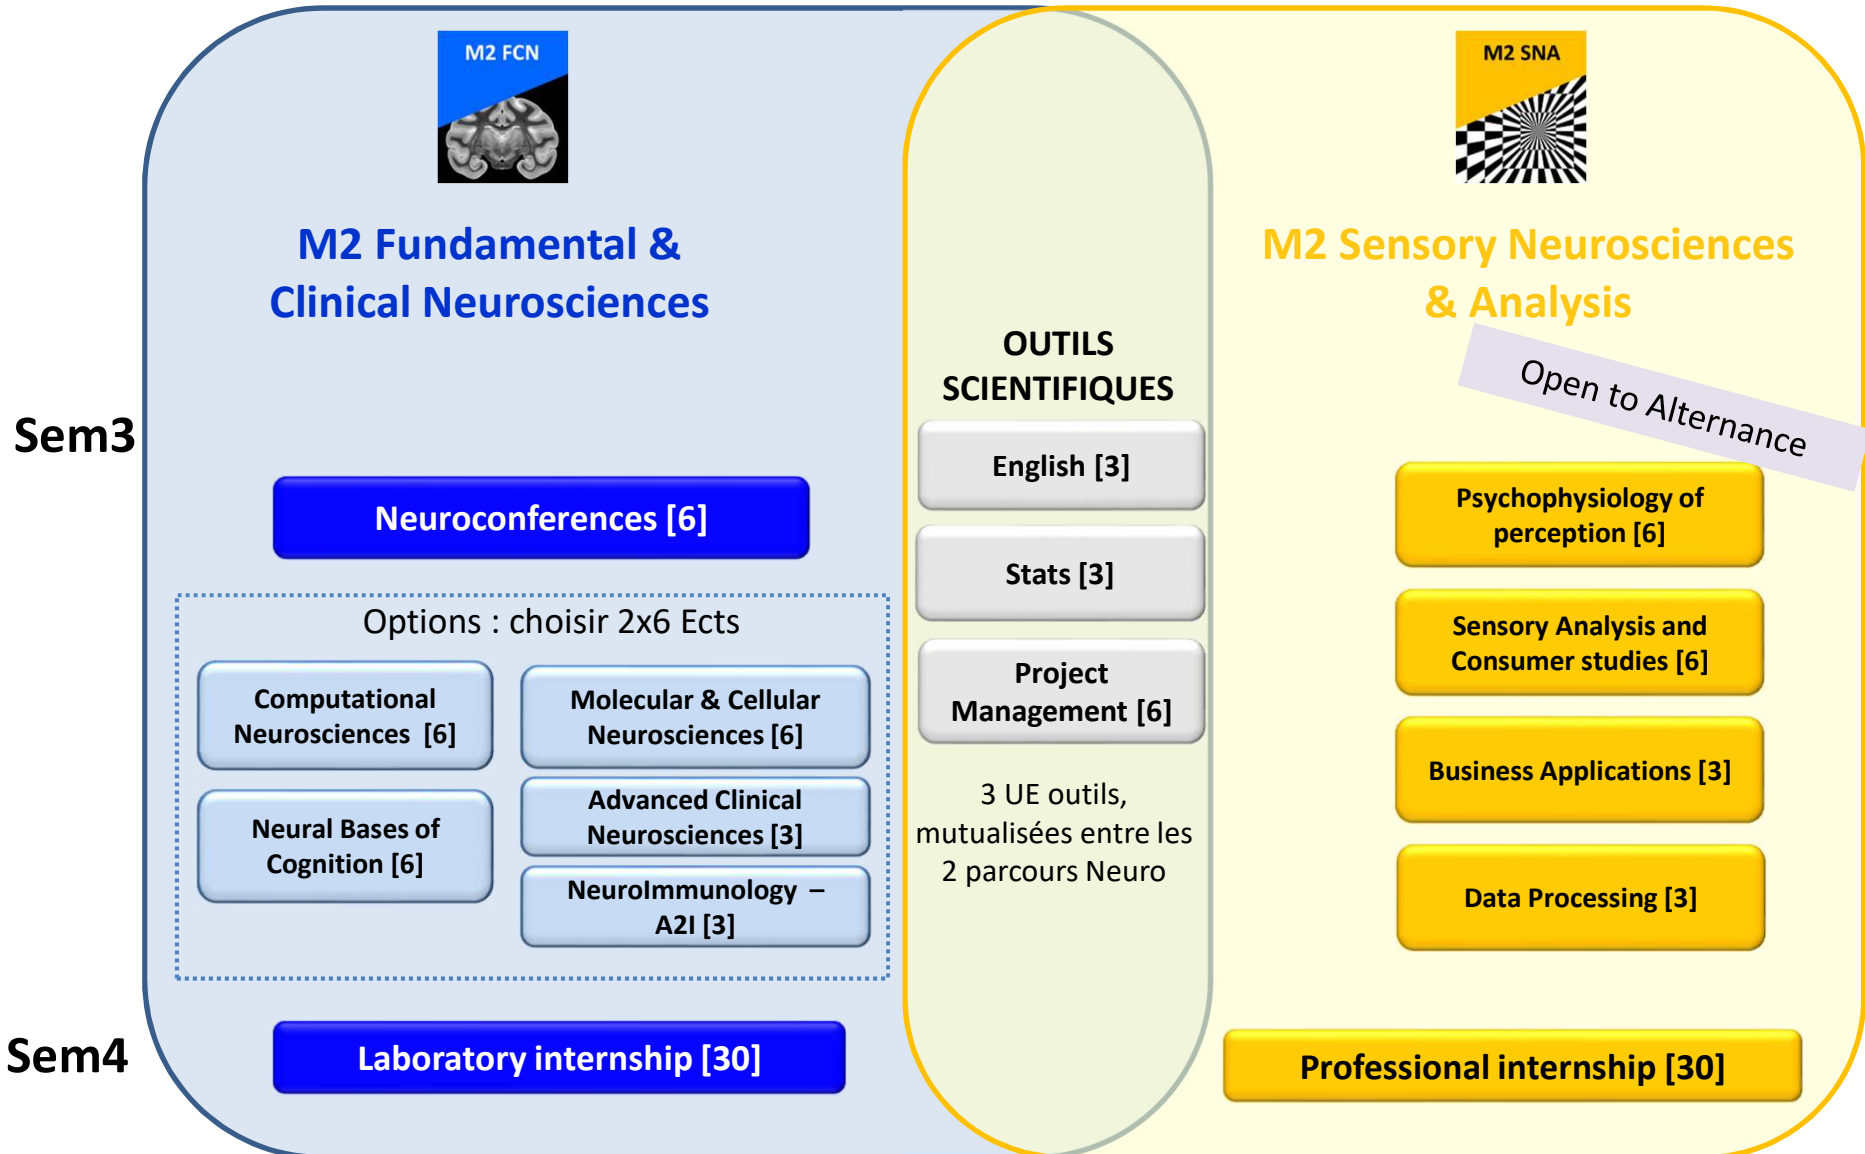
M2 FCN

M2 Fundamental & Clinical Neurosciences

M2 SNA

M2 Sensory Neurosciences & Analysis

Open to Alternance

OUTILS SCIENTIFIQUES

Sem3

Neuroconferences [6]

Options : choisir 2x6 Ects

Computational Neurosciences [6]

Molecular & Cellular Neurosciences [6]

Neural Bases of Cognition [6]

Advanced Clinical Neurosciences [3]

NeuroImmunology – A2I [3]

English [3]

Stats [3]

Project Management [6]

3 UE outils, mutualisées entre les 2 parcours Neuro

Psychophysiology of perception [6]

Sensory Analysis and Consumer studies [6]

Business Applications [3]

Data Processing [3]

Sem4

Laboratory internship [30]

Professional internship [30]